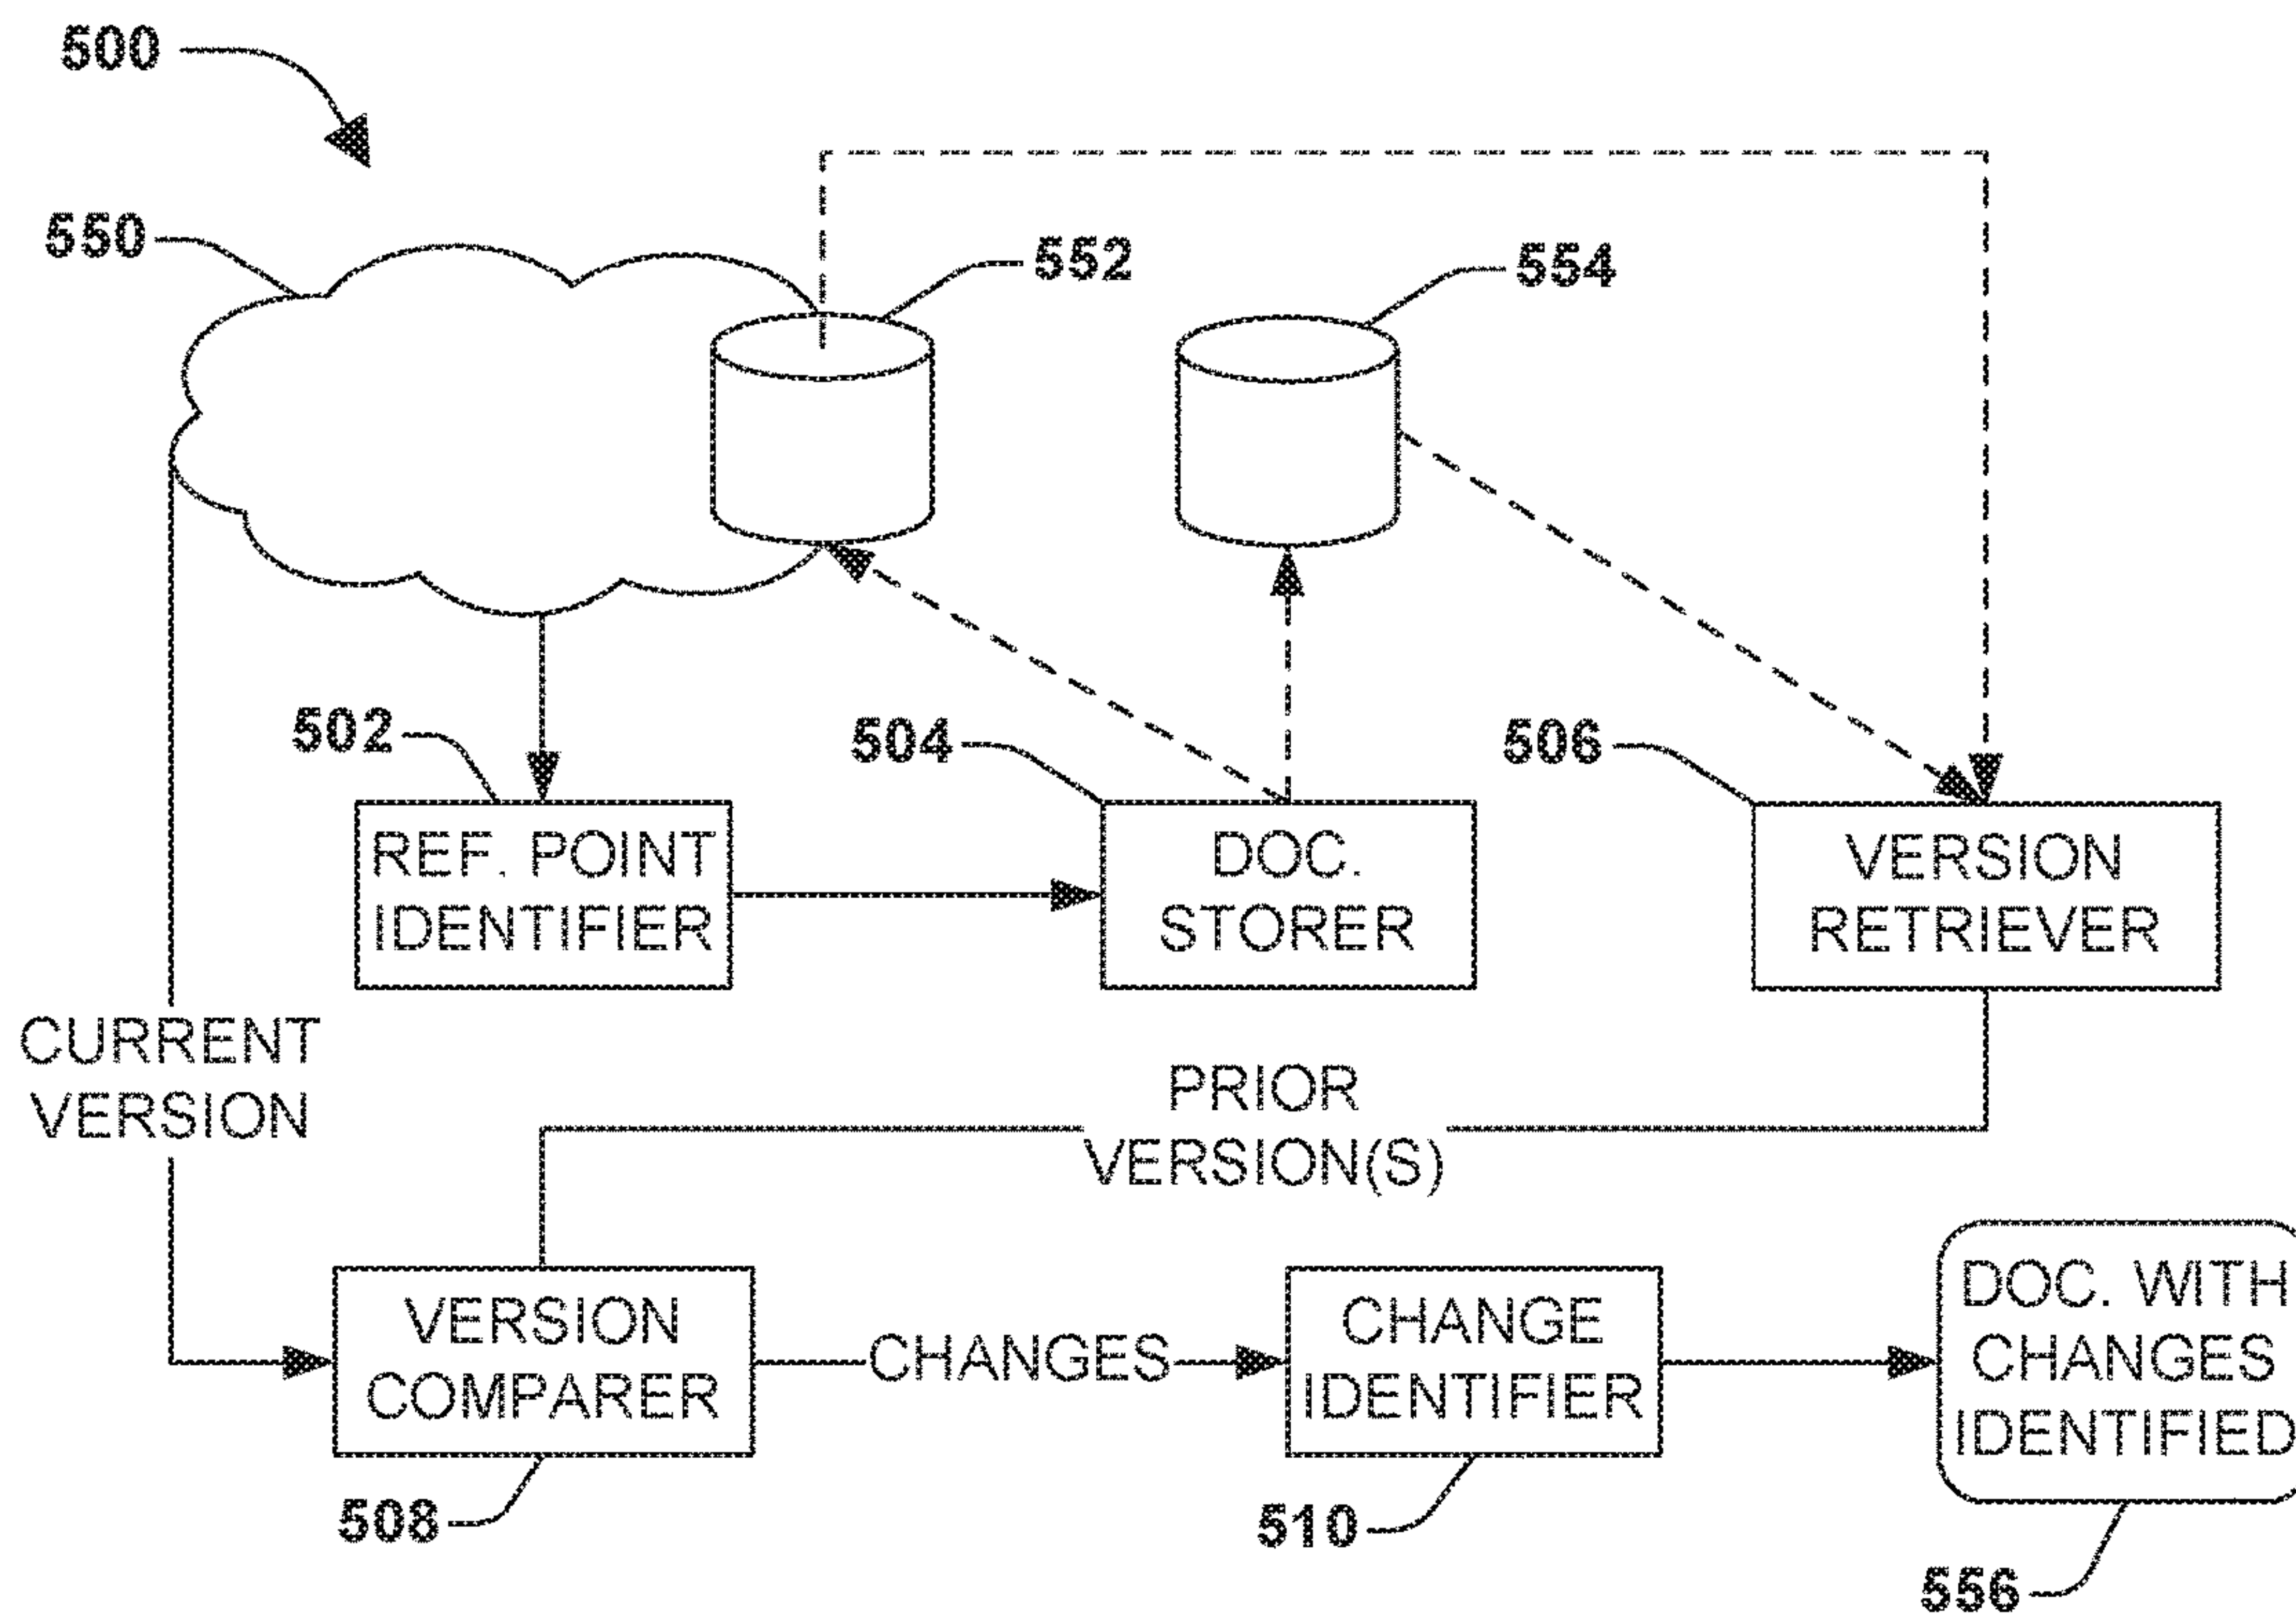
500

550

552

554

502

REF. POINT IDENTIFIER

504

DOC. STORER

506

VERSION RETRIEVER

CURRENT VERSION

PRIOR VERSION(S)

VERSION COMPARER

CHANGES

CHANGE IDENTIFIER

DOC. WITH CHANGES IDENTIFIED

508

510

556